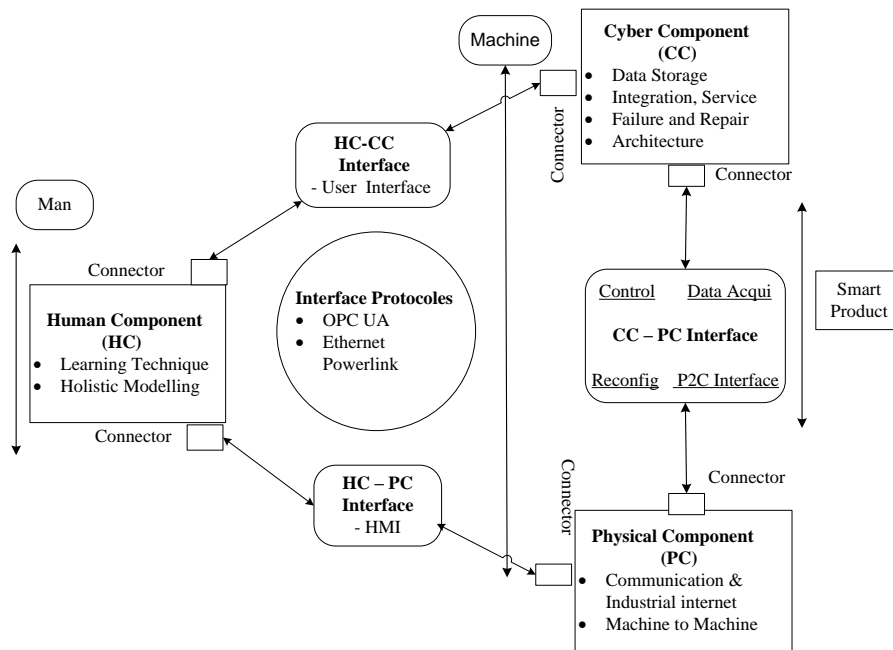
Machine

Cyber Component (CC)
- Data Storage
- Integration, Service
- Failure and Repair
- Architecture

Connector

Connector

HC-CC Interface
- User Interface

Man

Connector

Human Component (HC)
- Learning Technique
- Holistic Modelling

Interface Protocoles
- OPC UA
- Ethernet Powerlink

Control Data Acqui

CC – PC Interface

Reconfig P2C Interface

Smart Product

Connector

HC – PC Interface
- HMI

Connector

Connector

Physical Component (PC)
- Communication & Industrial internet
- Machine to Machine